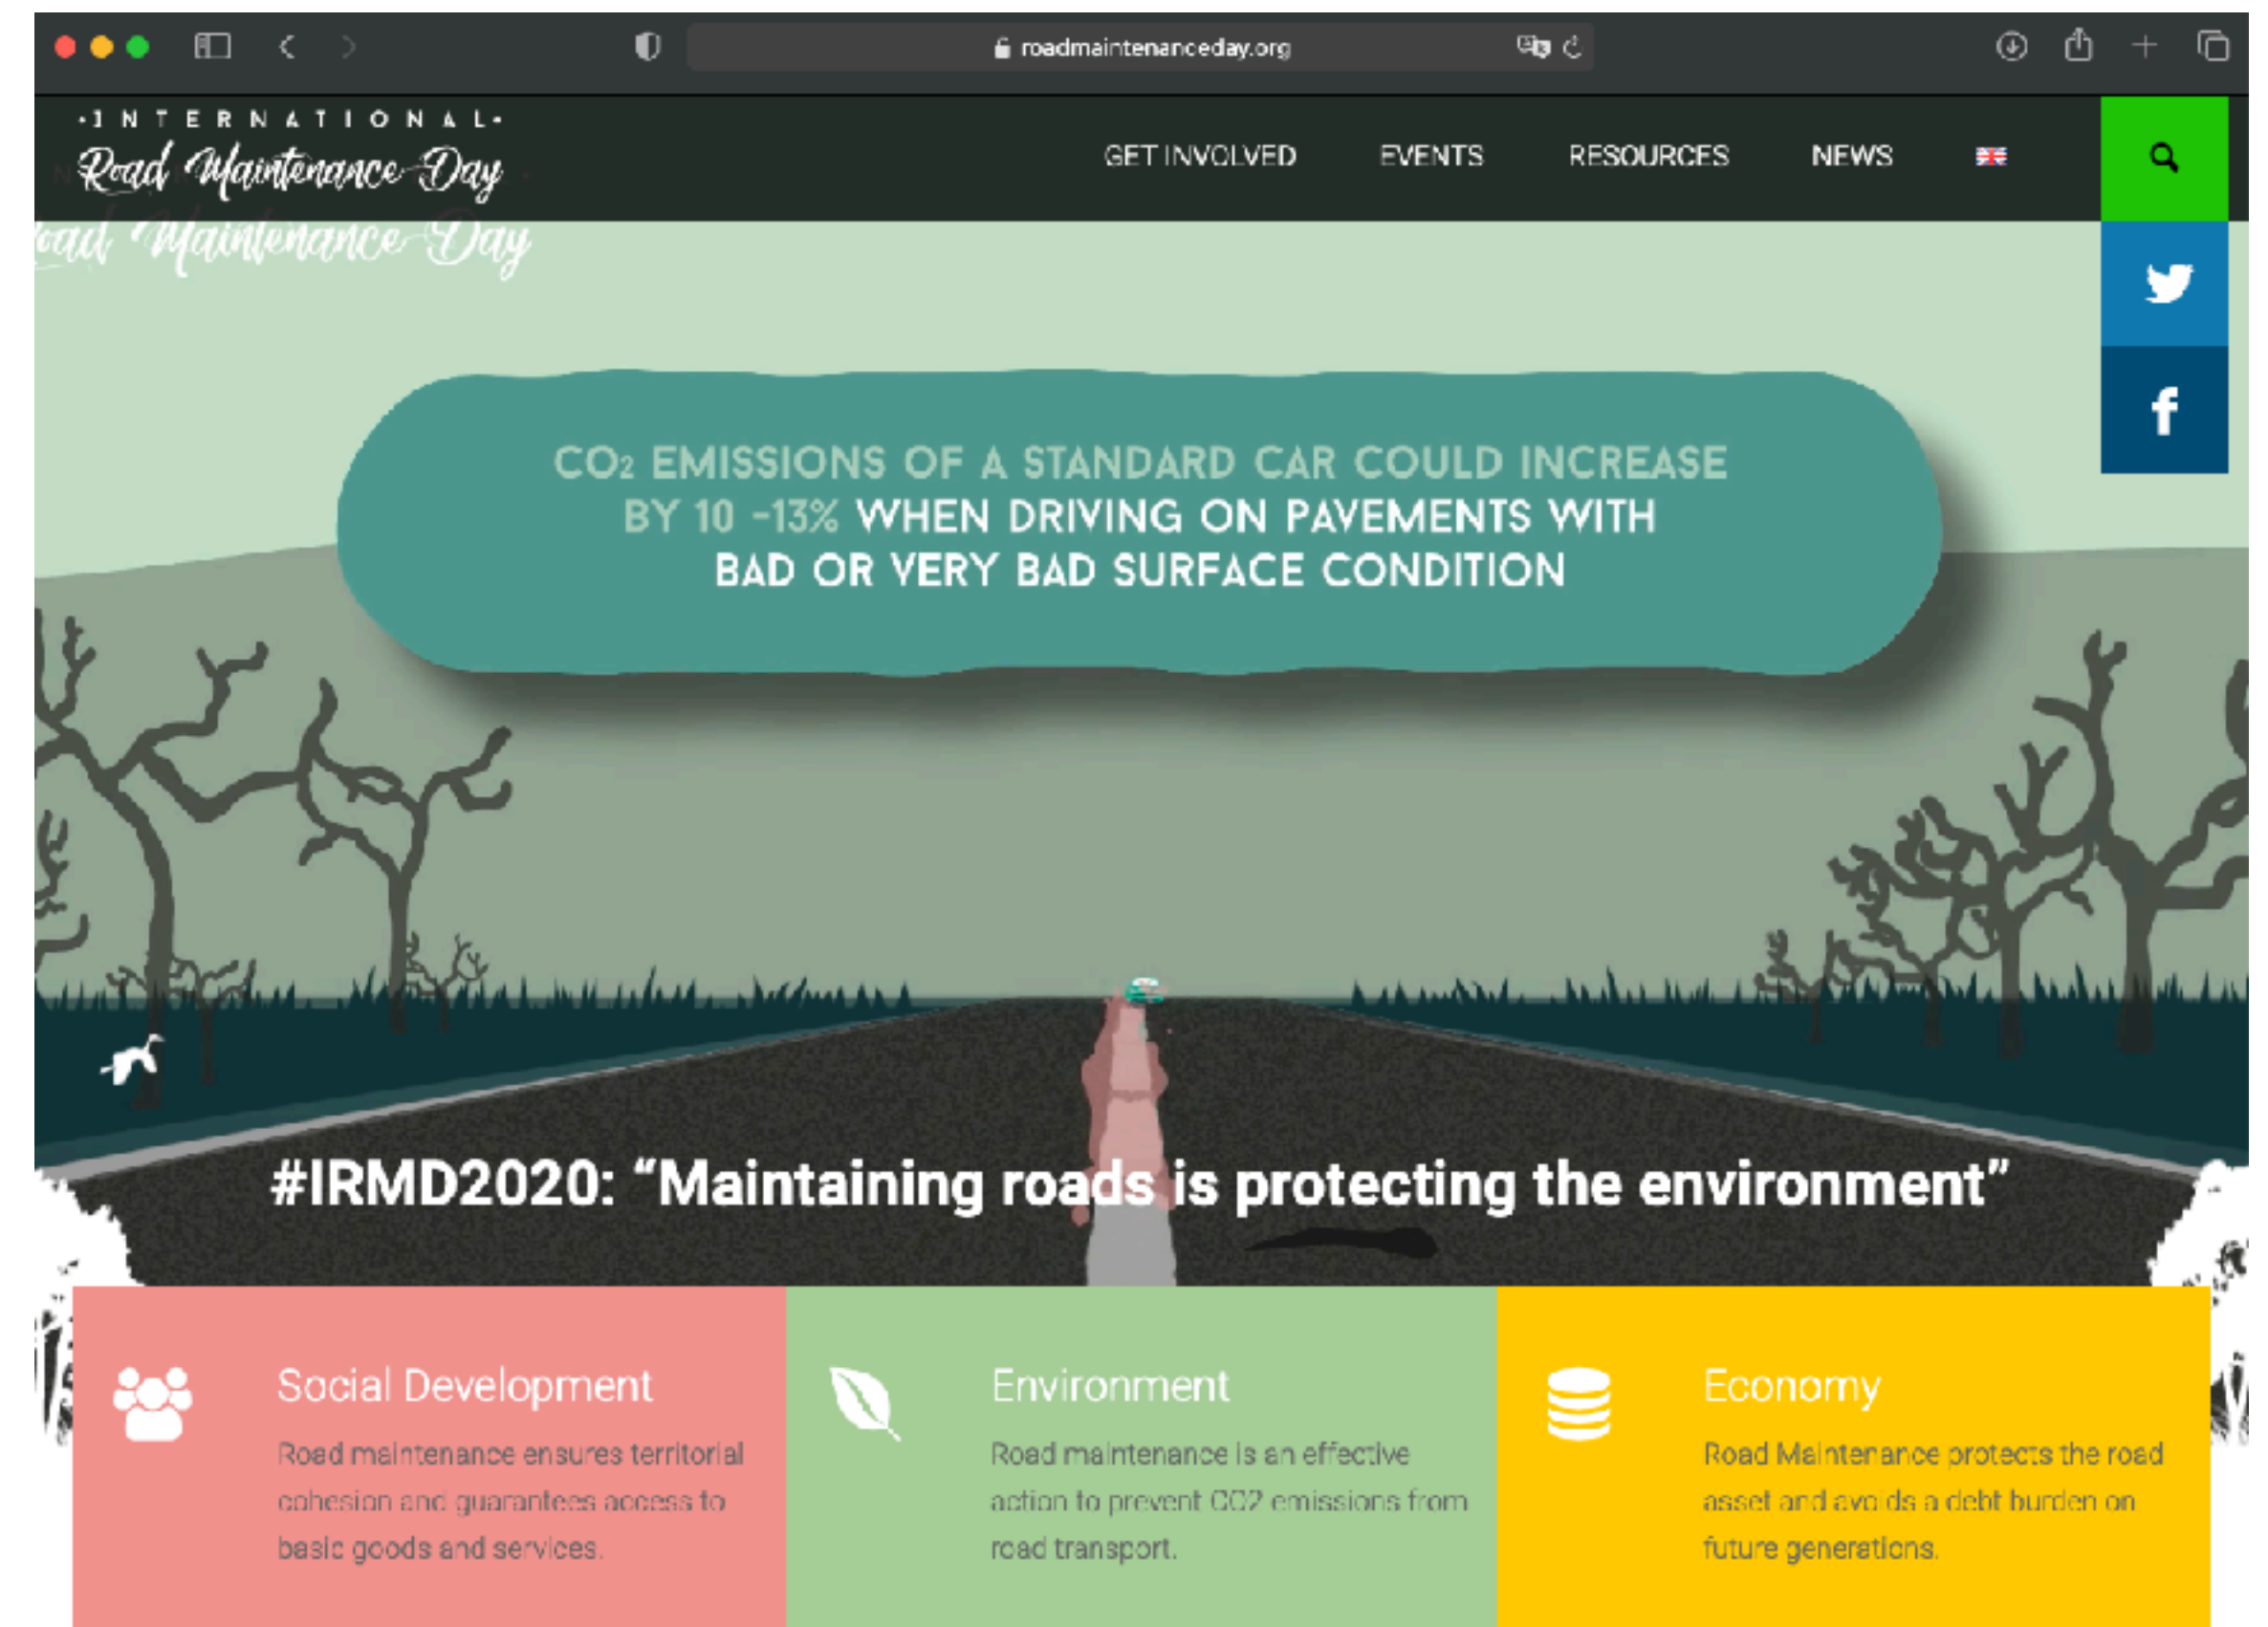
roadmaintenanceday.org

·INTERNATIONAL·
Road Maintenance Day

GET INVOLVED
EVENTS
RESOURCES
NEWS

Road Maintenance Day

$CO_2$ EMISSIONS OF A STANDARD CAR COULD INCREASE BY 10 -13% WHEN DRIVING ON PAVEMENTS WITH BAD OR VERY BAD SURFACE CONDITION

#IRMD2020: “Maintaining roads is protecting the environment”

Social Development
Road maintenance ensures territorial cohesion and guarantees access to basic goods and services.

Environment
Road maintenance is an effective action to prevent CO2 emissions from road transport.

Economy
Road Maintenance protects the road asset and avoids a debt burden on future generations.